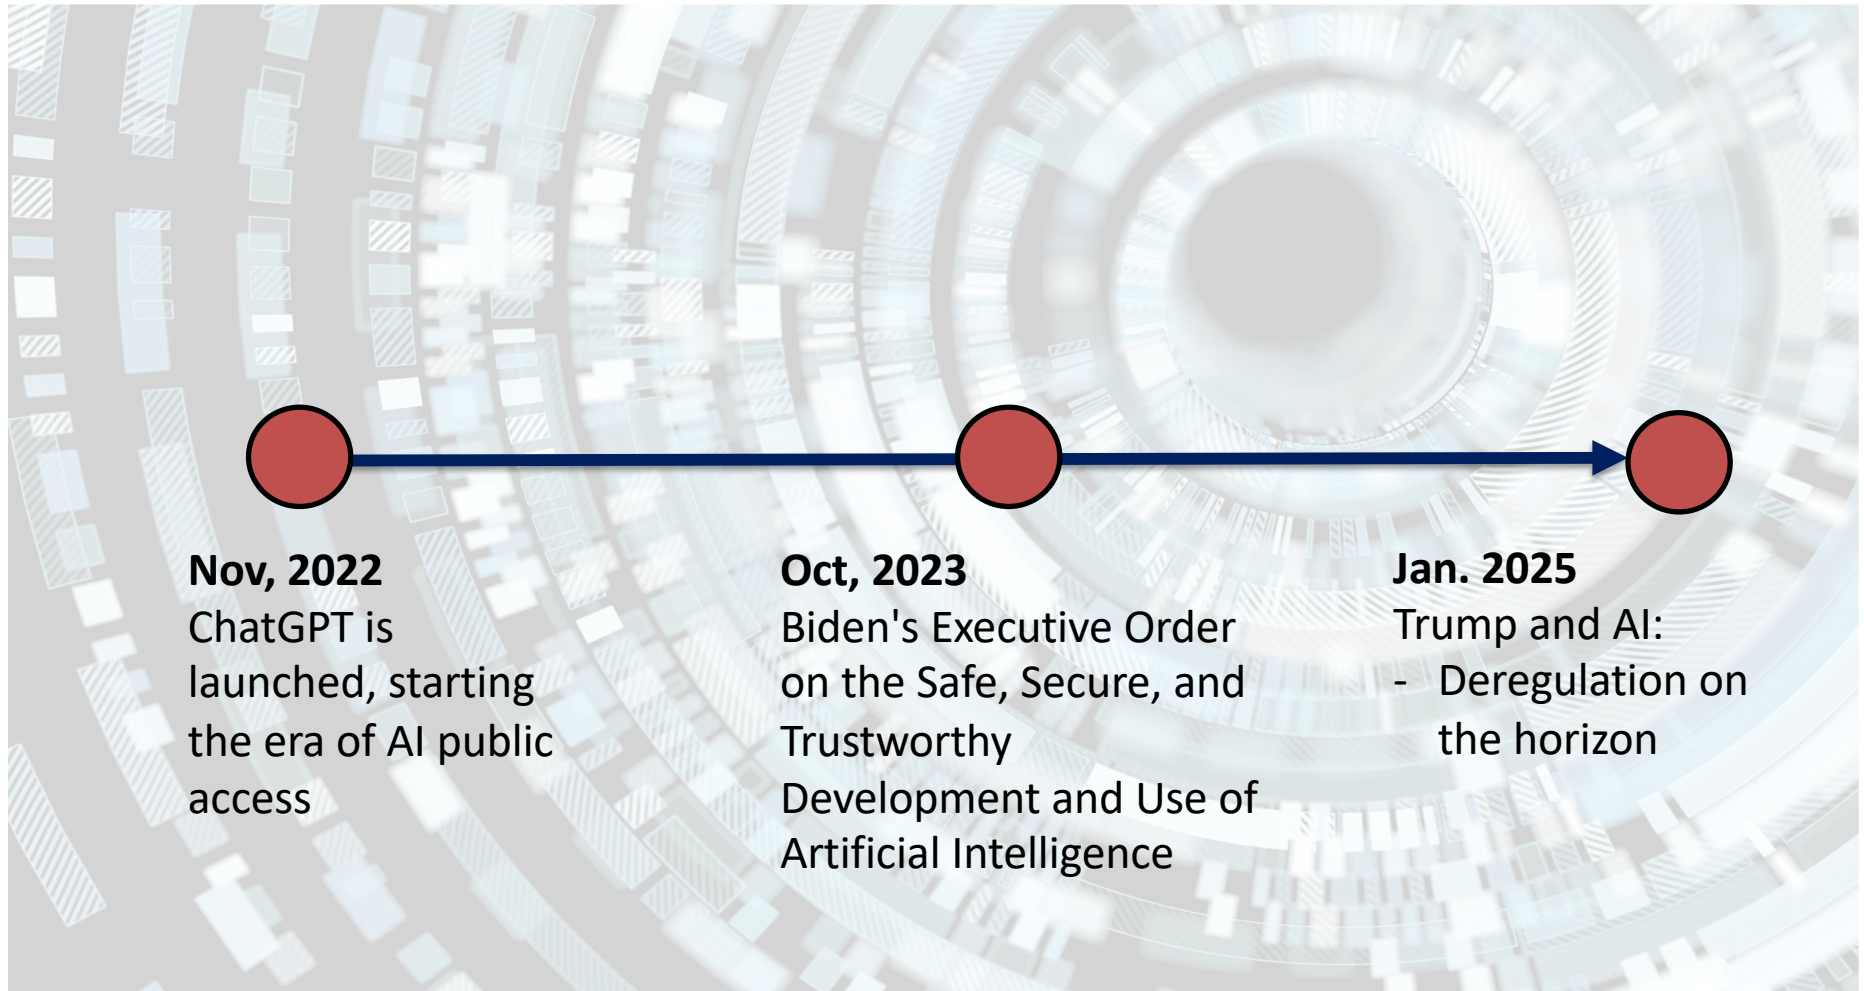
**Nov, 2022**
ChatGPT is launched, starting the era of AI public access

**Oct, 2023**
Biden's Executive Order on the Safe, Secure, and Trustworthy Development and Use of Artificial Intelligence

**Jan. 2025**
Trump and AI:
- Deregulation on the horizon